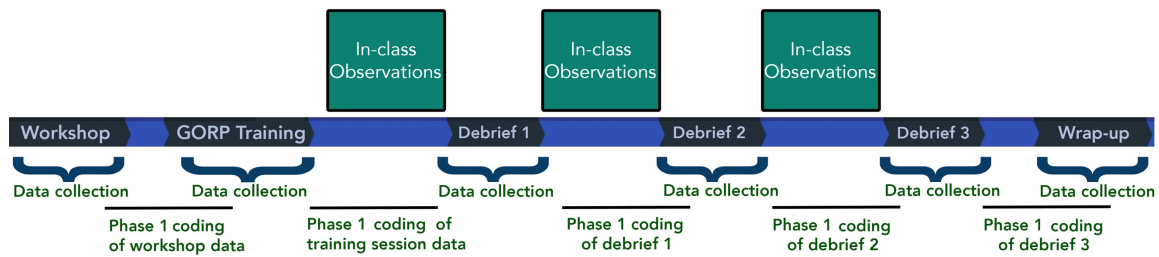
In-class Observations

In-class Observations

In-class Observations

Workshop

GORP Training

Debrief 1

Debrief 2

Debrief 3

Wrap-up

Data collection

Data collection

Data collection

Data collection

Data collection

Data collection

Phase 1 coding of workshop data

Phase 1 coding of training session data

Phase 1 coding of debrief 1

Phase 1 coding of debrief 2

Phase 1 coding of debrief 3